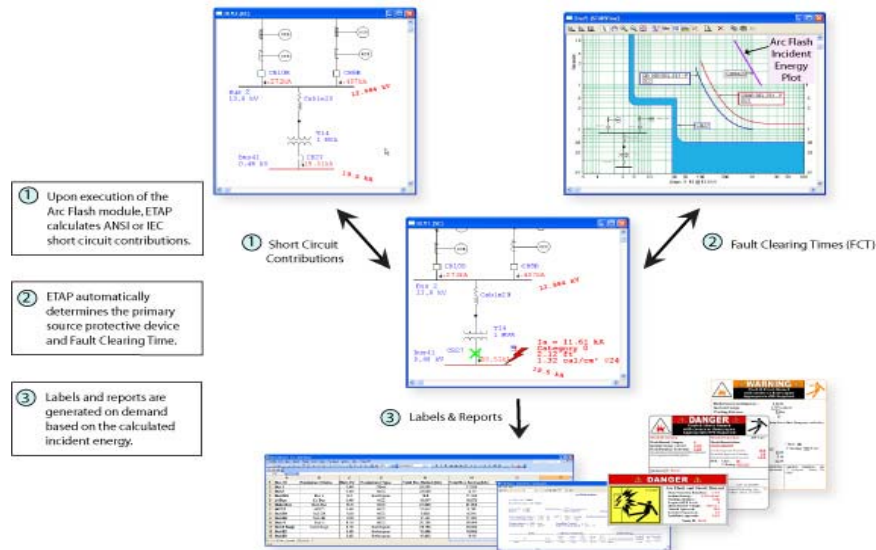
① Upon execution of the Arc Flash module, ETAP calculates ANSI or IEC short circuit contributions.

② ETAP automatically determines the primary source protective device and Fault Clearing Time.

③ Labels and reports are generated on demand based on the calculated incident energy.

① Short Circuit Contributions

② Fault Clearing Times (FCT)

③ Labels & Reports

Arc Flash Incident Energy Plot

CB10R
CB8B
Bus 2
13.8 kV
Cable28
12.986 kA
T14
1 MVA
Bus41
0.48 kV
CB27
19.5 kA

Ia = 11.61 kA
Category 0
2.12 ft
1.32 cal/cm² V24

WARNING
DANGER
DANGER